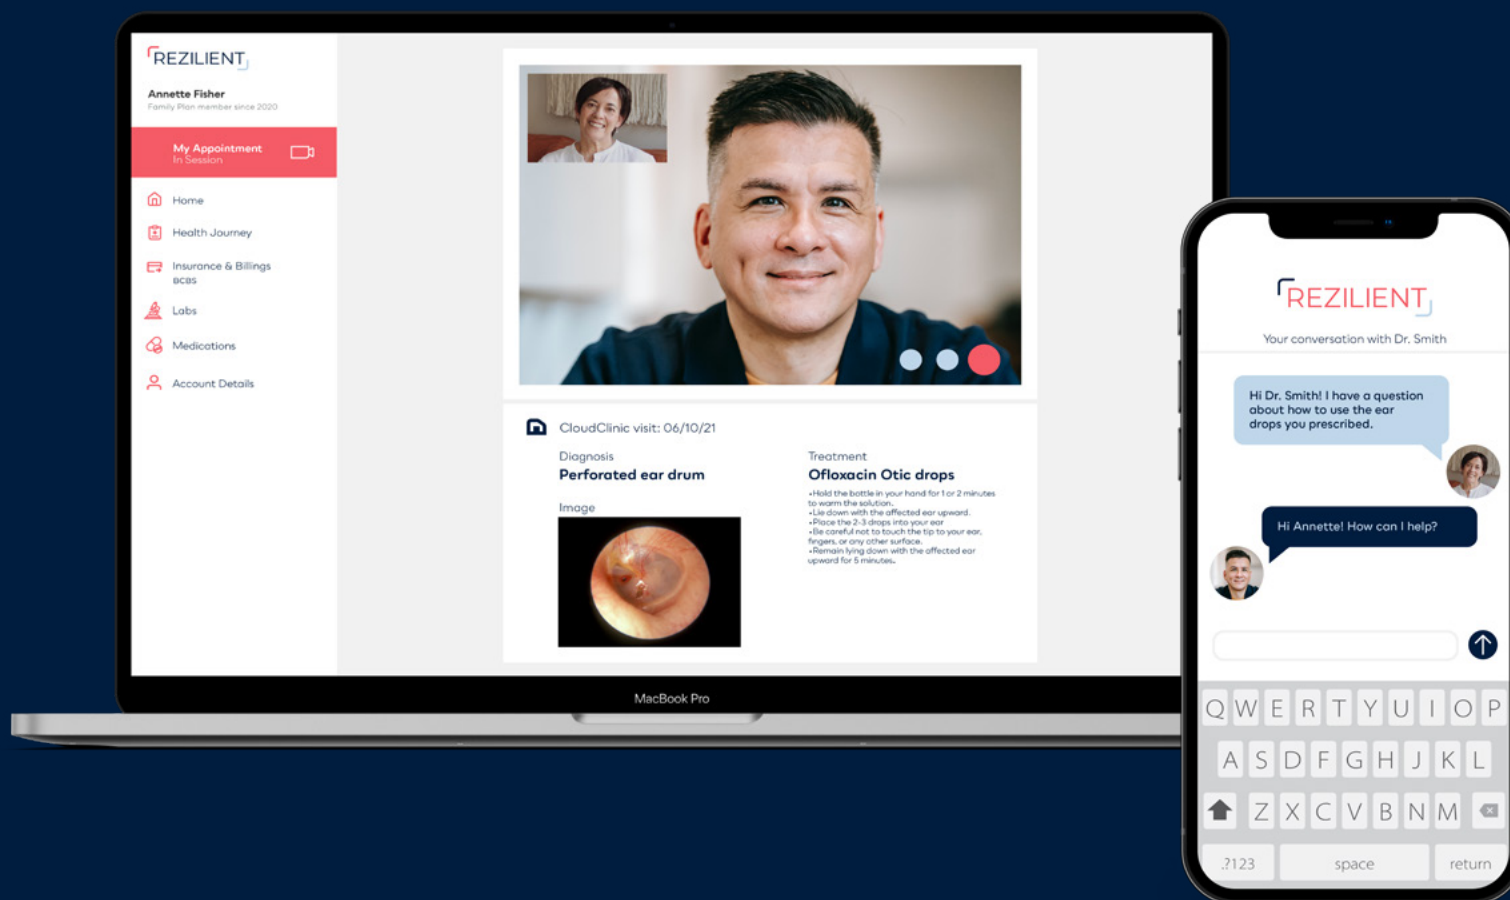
REZILIENT

Annette Fisher
Family Plan member since 2020

My Appointment
In Session

Home
Health Journey
Insurance & Billings
ocas
Labs
Medications
Account Details

CloudClinic visit: 06/10/21

Diagnosis
Perforated ear drum

Image

Treatment
Ofloxacin Otic drops
•Hold the bottle in your hand for 1 or 2 minutes to warm the solution.
•Lie down with the affected ear upward.
•Place the 2-3 drops into your ear
•Be careful not to touch the tip to your ear, fingers, or any other surface.
•Remain lying down with the affected ear upward for 5 minutes.

MacBook Pro

REZILIENT

Your conversation with Dr. Smith

Hi Dr. Smith! I have a question about how to use the ear drops you prescribed.

Hi Annette! How can I help?

Q W E R T Y U I O P
A S D F G H J K L
Z X C V B N M
.?123 space return